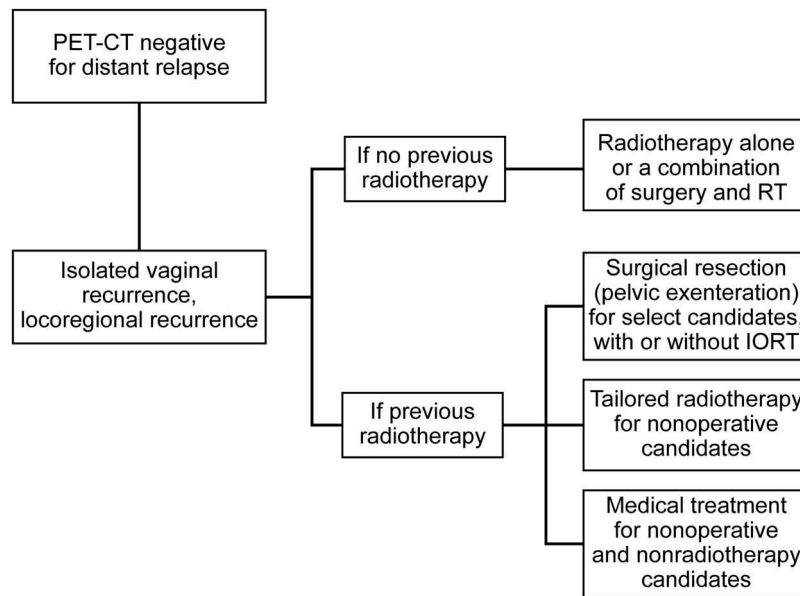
PET-CT negative for distant relapse

Isolated vaginal recurrence, locoregional recurrence

If no previous radiotherapy

Radiotherapy alone or a combination of surgery and RT

If previous radiotherapy

Surgical resection (pelvic exenteration) for select candidates, with or without IORT

Tailored radiotherapy for nonoperative candidates

Medical treatment for nonoperative and nonradiotherapy candidates